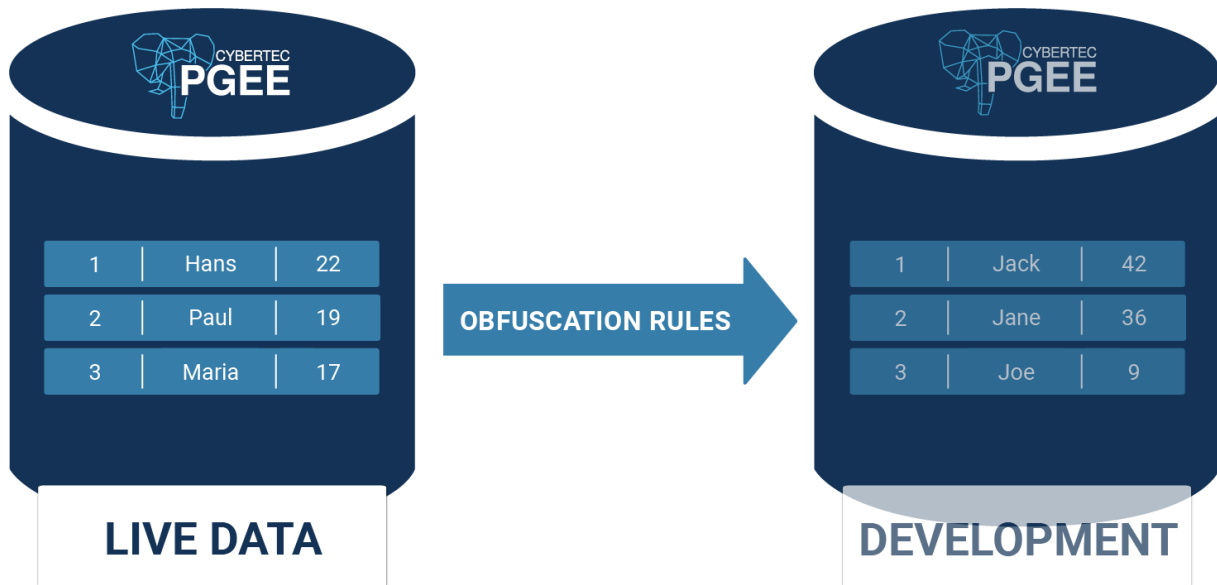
CYBERTEC
PGEE

| 1 | Hans | 22 |
|---|---|---|
| 2 | Paul | 19 |
| 3 | Maria | 17 |

LIVE DATA

OBFUSCATION RULES

CYBERTEC
PGEE

| 1 | Jack | 42 |
|---|---|---|
| 2 | Jane | 36 |
| 3 | Joe | 9 |

DEVELOPMENT